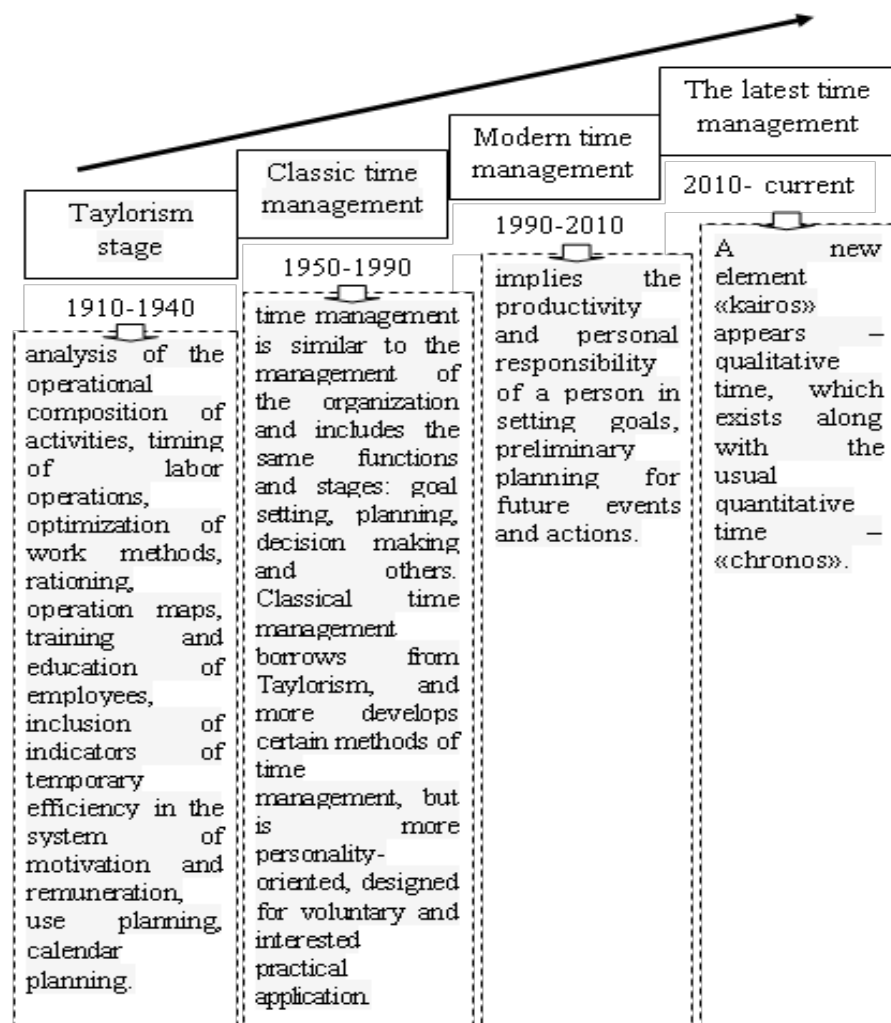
Taylorism stage

1910-1940

analysis of the operational composition of activities, timing of labor operations, optimization of work methods, rationing, operation maps, training and education of employees, inclusion of indicators of temporary efficiency in the system of motivation and remuneration, use planning, calendar planning.

Classic time management

1950-1990

time management is similar to the management of the organization and includes the same functions and stages: goal setting, planning, decision making and others. Classical time management borrows from Taylorism, and more develops certain methods of time management, but is more personality-oriented, designed for voluntary and interested practical application.

Modern time management

1990-2010

implies the productivity and personal responsibility of a person in setting goals, preliminary planning for future events and actions.

The latest time management

2010- current

A new element «kairos» appears – qualitative time, which exists along with the usual quantitative time – «chronos».